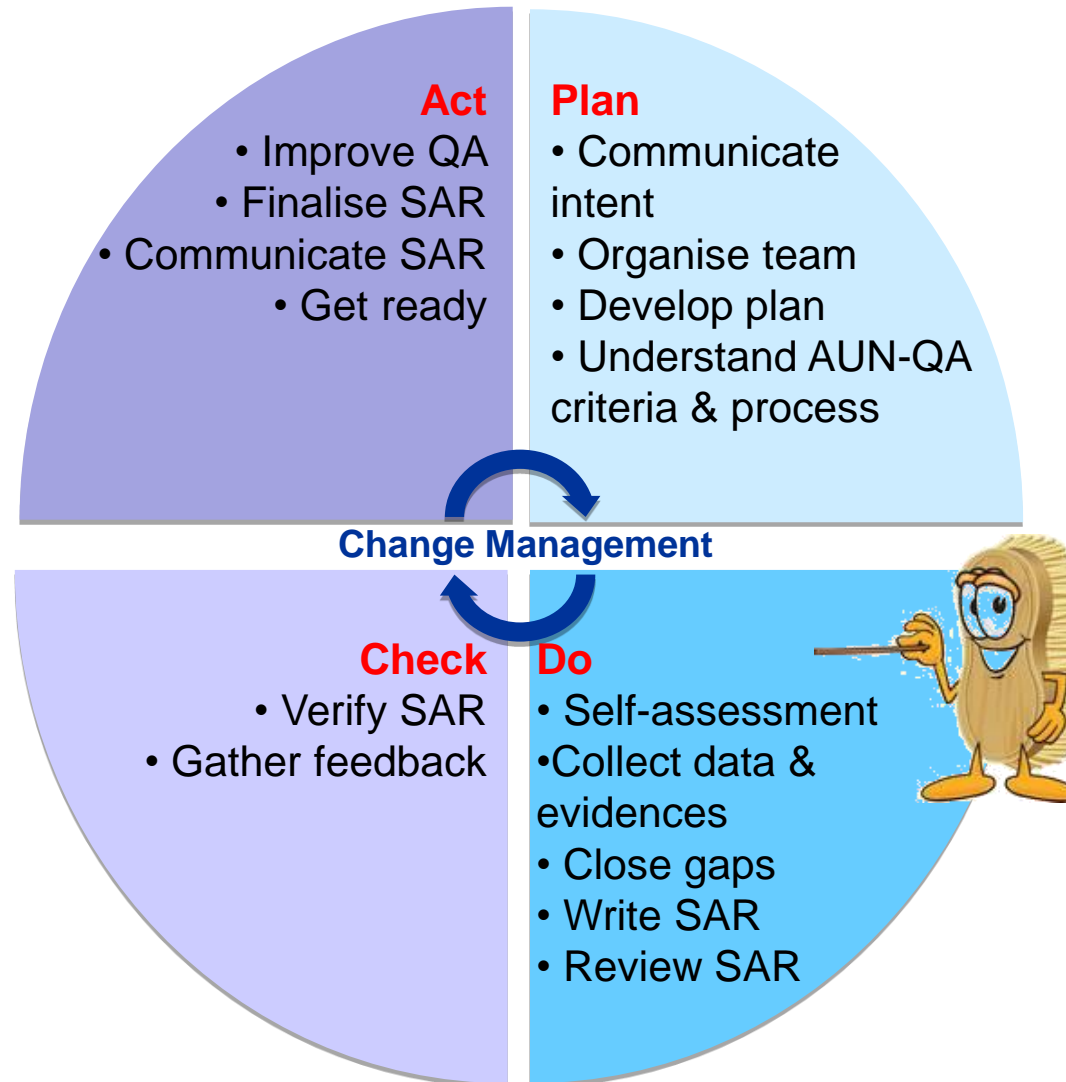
Act
• Improve QA
• Finalise SAR
• Communicate SAR
• Get ready

Plan
• Communicate intent
• Organise team
• Develop plan
• Understand AUN-QA criteria & process

Change Management

Check
• Verify SAR
• Gather feedback

Do
• Self-assessment
•Collect data & evidences
• Close gaps
• Write SAR
• Review SAR